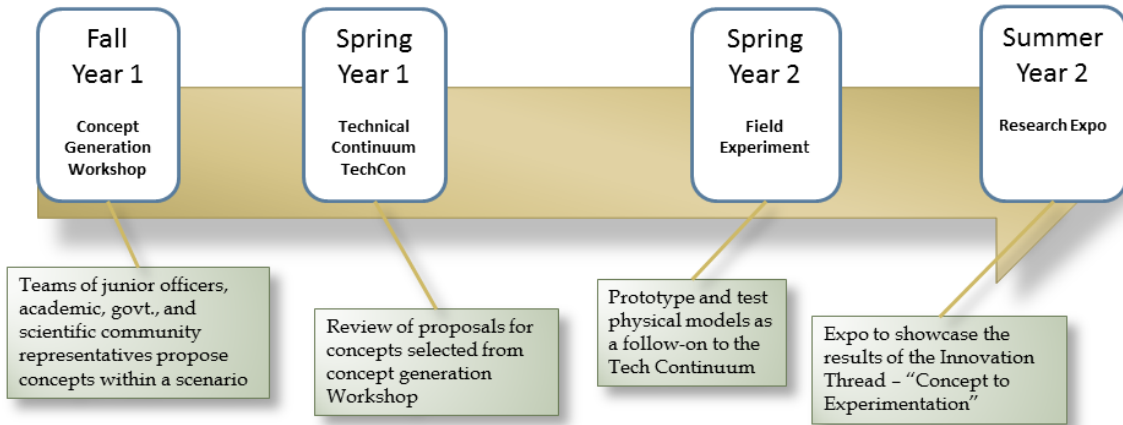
Fall Year 1

Concept Generation Workshop

Spring Year 1

Technical Continuum TechCon

Spring Year 2

Field Experiment

Summer Year 2

Research Expo

Teams of junior officers, academic, govt., and scientific community representatives propose concepts within a scenario

Review of proposals for concepts selected from concept generation Workshop

Prototype and test physical models as a follow-on to the Tech Continuum

Expo to showcase the results of the Innovation Thread – "Concept to Experimentation"